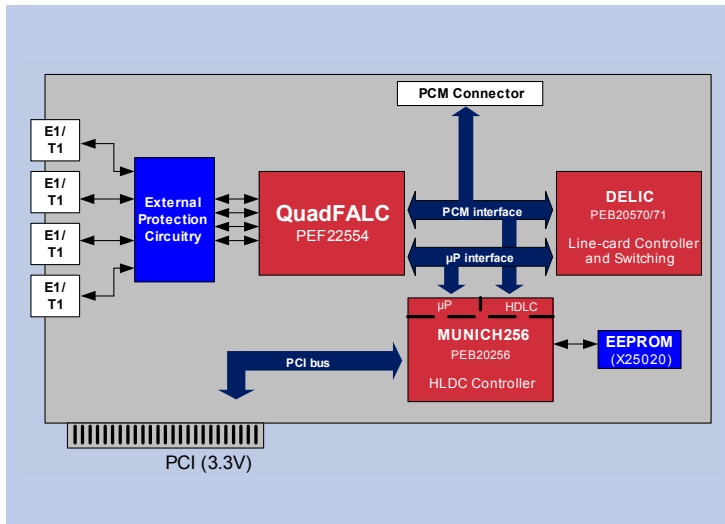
PCM Connector

E1/
T1

E1/
T1

E1/
T1

E1/
T1

External
Protection
Circuitry

QuadFALC
PEF22554

PCM interface

µP interface

DELIC
PEB20570/71
Line-card Controller and Switching

µP
HDLC
MUNICH256
PEB20256
HLDC Controller

EEPROM
(X25020)

PCI bus

PCI (3.3V)